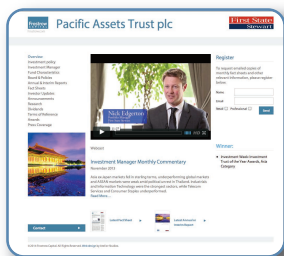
Pacific Assets Trust plc

First State Stewart

Overview
Investment policy
Investment Manager
Fund Characteristics
Board & Policies
Annual & Interim Reports
Fact Sheets
Investor Updates
Announcements
Research
Dividends
Terms of Reference
Awards
Press Coverage

Nick Edgerton
Portfolio Manager

Videos

Investment Manager Monthly Commentary
November 2013

Asia ex-Japan markets fell in sterling terms, underperforming global markets and ASEAN markets were weak and underperformed. Industrials and Information Technology were the strongest sectors, while Telecom Services and Consumer Staples underperformed.
Read More...

Register

To request emailed copies of monthly fact sheets and other relevant information, please register below.

Name
Email
Retail Professional
Send

Winner:

Investment Week Investment Trust of the Year Awards, Asia Category

Contact

© 2013 Pacific Assets Trust. All Rights Reserved.